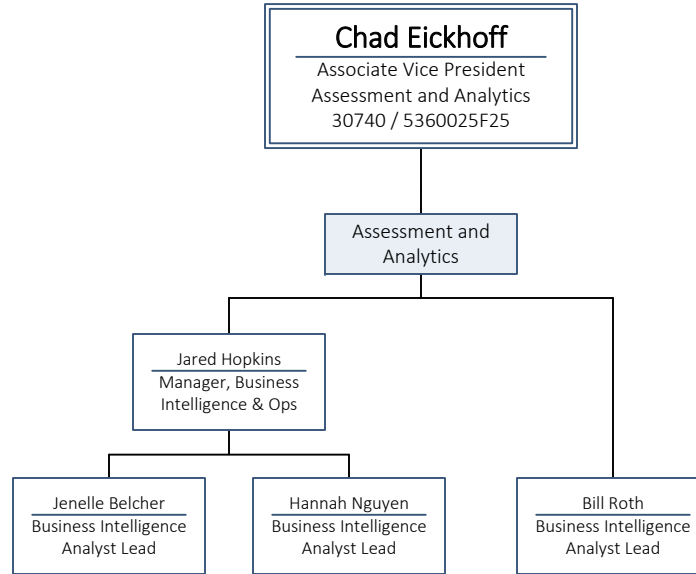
Chad Eickhoff
Associate Vice President
Assessment and Analytics
30740 / 5360025F25

Assessment and Analytics

Jared Hopkins
Manager, Business Intelligence & Ops

Jenelle Belcher
Business Intelligence Analyst Lead

Hannah Nguyen
Business Intelligence Analyst Lead

Bill Roth
Business Intelligence Analyst Lead